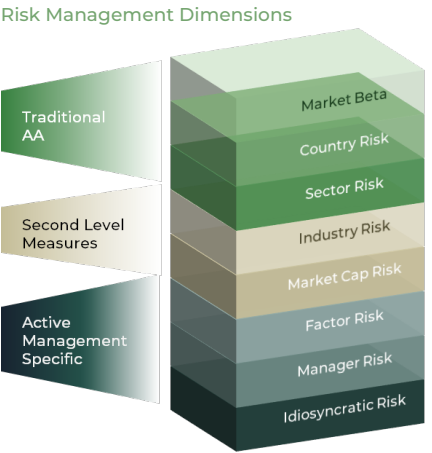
Risk Management Dimensions

Traditional AA

Second Level Measures

Active Management Specific

Market Beta

Country Risk

Sector Risk

Industry Risk

Market Cap Risk

Factor Risk

Manager Risk

Idiosyncratic Risk